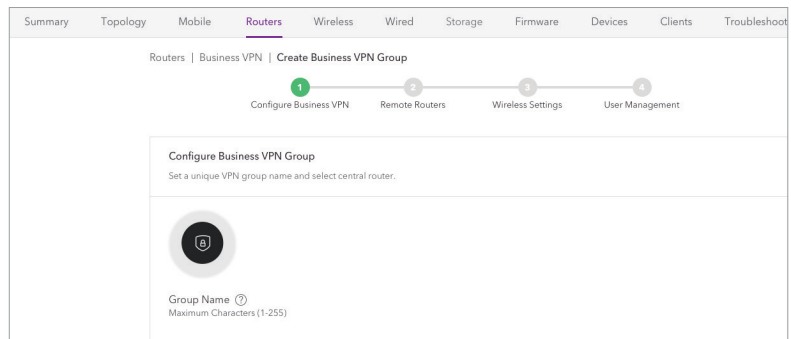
Summary Topology Mobile Routers Wireless Wired Storage Firmware Devices Clients Troubleshoot

Routers | Business VPN | Create Business VPN Group

1 Configure Business VPN
2 Remote Routers
3 Wireless Settings
4 User Management

Configure Business VPN Group

Set a unique VPN group name and select central router.

Group Name ⓘ
Maximum Characters (1-255)